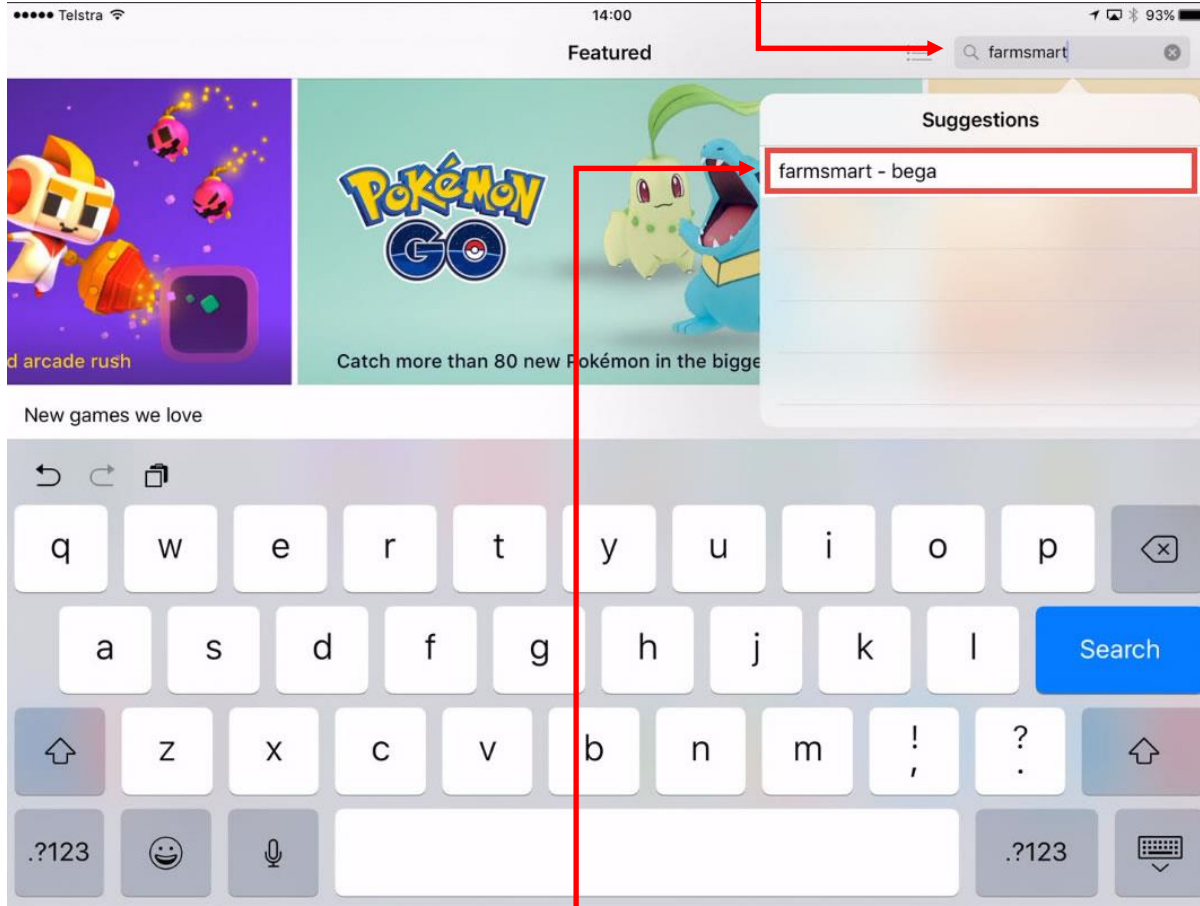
●●●●● Telstra 14:00 93%

Featured

farmsmart

Suggestions

farmsmart - bega

POKÉMON GO

d arcade rush

Catch more than 80 new Pokémon in the bigge

New games we love

q w e r t y u i o p

a s d f g h j k l Search

z x c v b n m ! , ? .

.?123 .?123